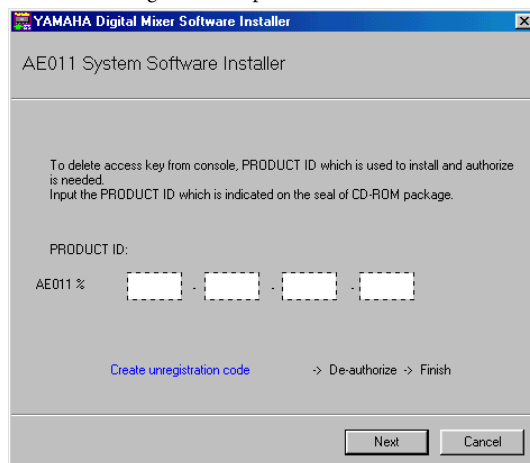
YAMAHA Digital Mixer Software Installer

AE011 System Software Installer

To delete access key from console, PRODUCT ID which is used to install and authorize is needed.
Input the PRODUCT ID which is indicated on the seal of CD-ROM package.

PRODUCT ID:

AE011 % - - -

Create unregistration code -> De-authorize -> Finish

Next Cancel